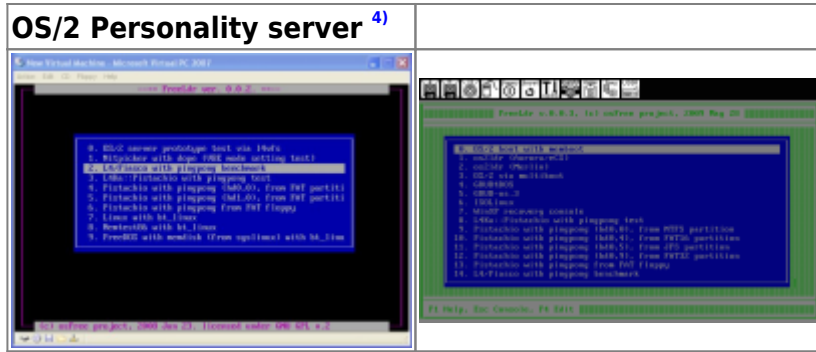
| OS/2 Personality server $^{4)}$ | |
|---|---|
| New Virtual Machine - Microsoft Virtual PC 2007<br>FreeLdr ver. 0.0.2<br>0. OS/2 server prototype test via l4ofs<br>1. Mitpicker with dope (VBE mode setting test)<br>2. L4/Fiasco with pingpong benchmark<br>3. L4Ka::Pistachio with pingpong test<br>4. Pistachio with pingpong (hd0,0), from FAT partiti<br>5. Pistachio with pingpong (hd1,0), from FAT partiti<br>6. Pistachio with pingpong from FAT floppy<br>7. Linux with bt_linux<br>8. Memtest86 with bt_linux<br>9. FreeDOS with memdisk (from syslinux) with bt_linu<br>(c) osFree project, 2008 Jan 23, licensed under GNU GPL v.2 | FreeLdr v.0.0.3, (c) osFree project, 2008 May 28<br>0. OS/2 boot with modmnt<br>1. os2ldr (Warp4/eCS)<br>2. os2ldr (Merlin)<br>3. OS/2 via multiboot<br>4. GRUB4DOS<br>5. GRUB-mn.3<br>6. ISOLinux<br>7. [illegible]<br>8. MiniOF recovery console<br>9. L4Ka::Pistachio with pingpong test<br>10. Pistachio with pingpong (hd0,0), from NTFS partition<br>11. Pistachio with pingpong (hd0,4), from FAT32 partition<br>12. Pistachio with pingpong (hd0,0), from JFS partition<br>13. Pistachio with pingpong (hd0,5), from FAT32 partition<br>14. Pistachio with pingpong from FAT floppy<br>15. L4/Fiasco with pingpong benchmark<br>F1 Help, Esc Console, F4 Edit |